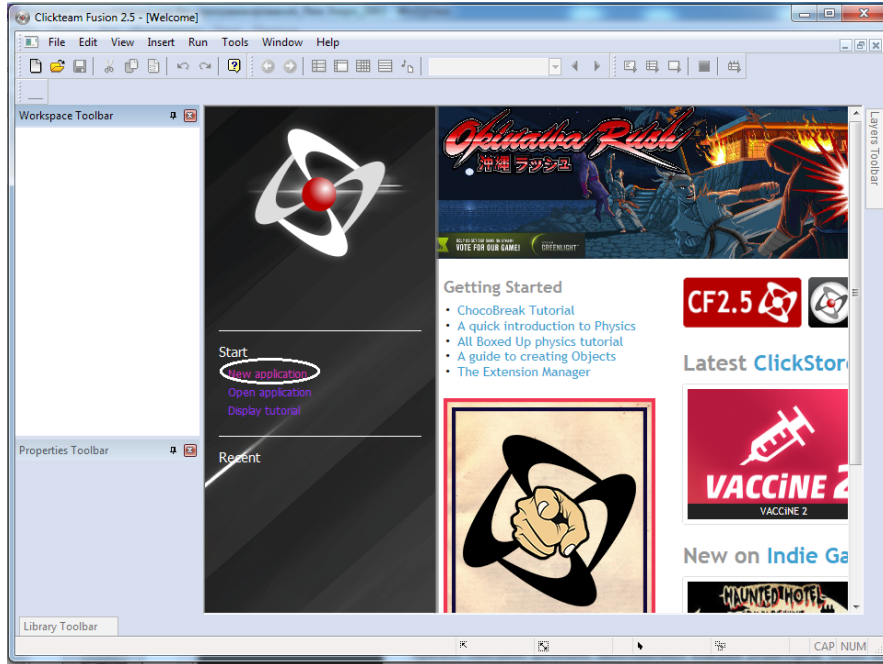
Clickteam Fusion 2.5 - [Welcome]

File Edit View Insert Run Tools Window Help

Workspace Toolbar

Properties Toolbar

Library Toolbar

Layers Toolbar

Start
New application
Open application
Display tutorial

Recent

Okinawa Rush
沖縄 ラッシュ
VOTE FOR OUR GAME!
GREENLIGHT

Getting Started
• ChocoBreak Tutorial
• A quick introduction to Physics
• All Boxed Up physics tutorial
• A guide to creating Objects
• The Extension Manager

CF2.5

Latest ClickStor

VACCiNE 2
VACCiNE 2

New on Indie Ga

HAUNTED HOTEL

CAP NUM